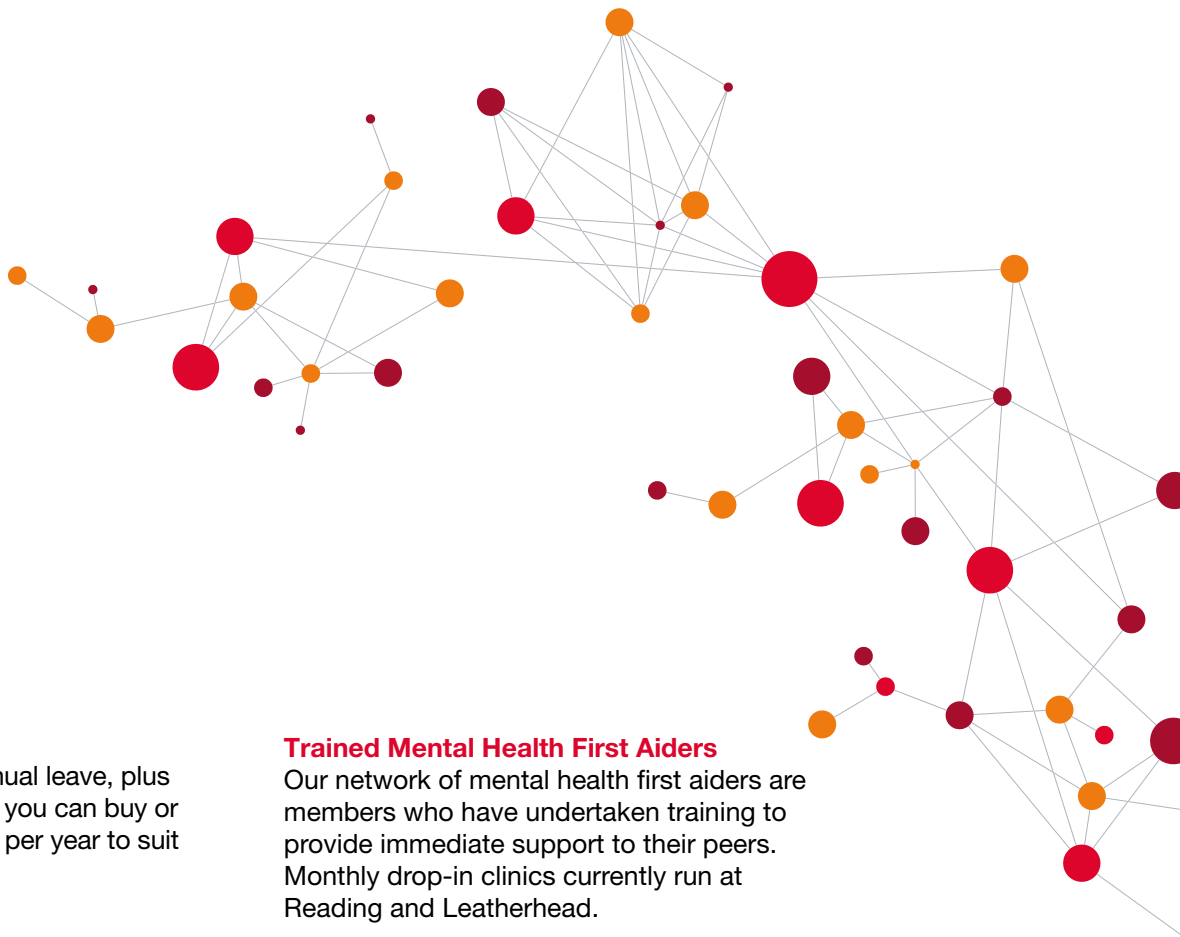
nual leave, plus
you can buy or
per year to suit

Trained Mental Health First Aiders
Our network of mental health first aiders are members who have undertaken training to provide immediate support to their peers. Monthly drop-in clinics currently run at Reading and Leatherhead.